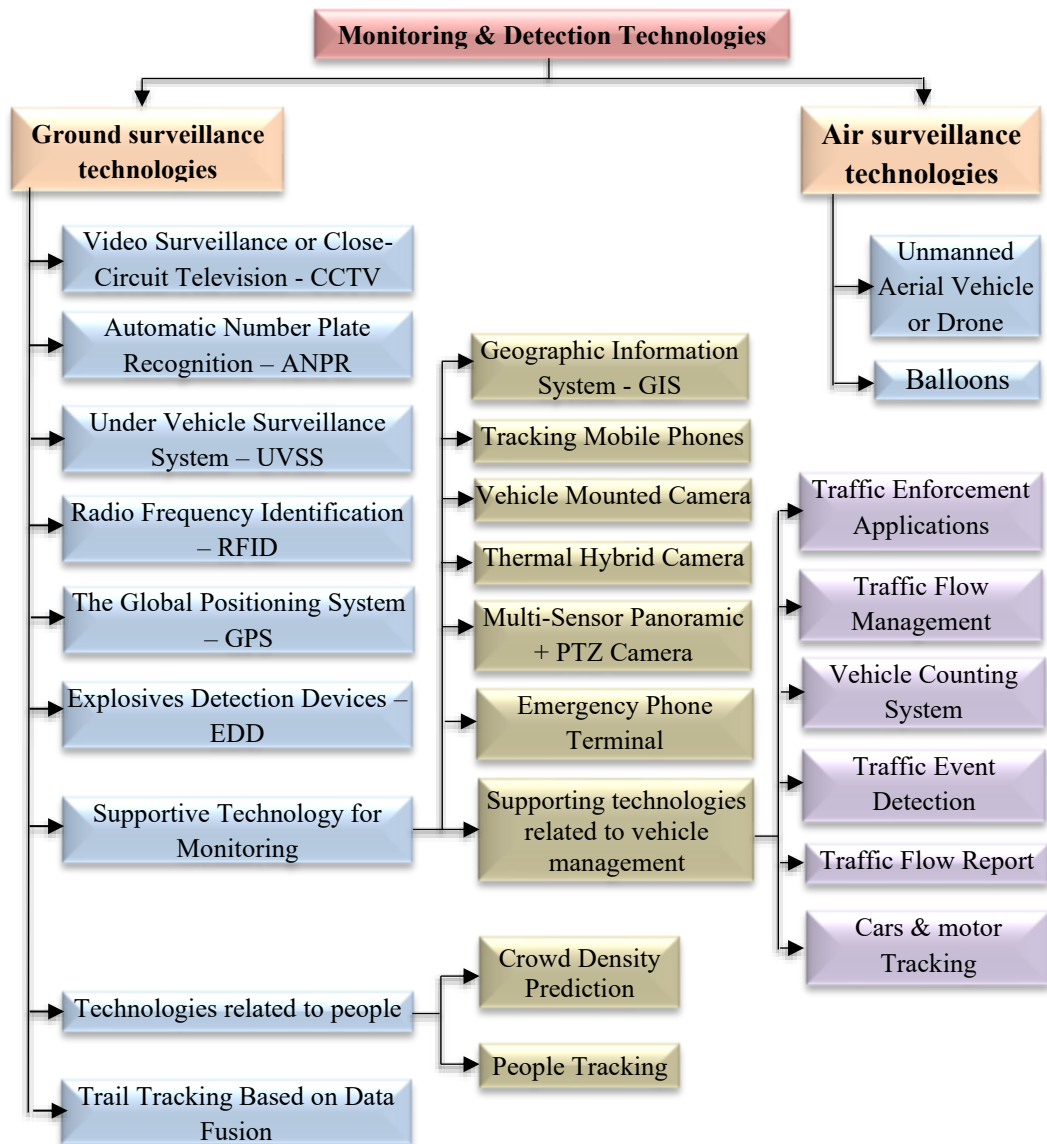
Monitoring & Detection Technologies

Ground surveillance technologies

Air surveillance technologies

Video Surveillance or Close-Circuit Television - CCTV

Automatic Number Plate Recognition – ANPR

Under Vehicle Surveillance System – UVSS

Radio Frequency Identification – RFID

The Global Positioning System – GPS

Explosives Detection Devices – EDD

Supportive Technology for Monitoring

Technologies related to people

Trail Tracking Based on Data Fusion

Geographic Information System - GIS

Tracking Mobile Phones

Vehicle Mounted Camera

Thermal Hybrid Camera

Multi-Sensor Panoramic + PTZ Camera

Emergency Phone Terminal

Supporting technologies related to vehicle management

Crowd Density Prediction

People Tracking

Unmanned Aerial Vehicle or Drone

Balloons

Traffic Enforcement Applications

Traffic Flow Management

Vehicle Counting System

Traffic Event Detection

Traffic Flow Report

Cars & motor Tracking